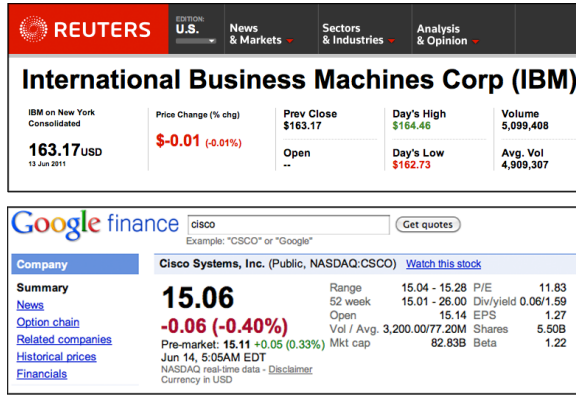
REUTERS

EDITION: U.S.

News & Markets

Sectors & Industries

Analysis & Opinion

International Business Machines Corp (IBM)

IBM on New York Consolidated

163.17USD

13 Jun 2011

Price Change (% chg)

$-0.01 (-0.01%)

Prev Close
$163.17

Open
--

Day's High
$164.46

Day's Low
$162.73

Volume
5,099,408

Avg. Vol
4,909,307

Google finance

cisco

Get quotes

Example: "CSCO" or "Google"

Company

Summary

News

Option chain

Related companies

Historical prices

Financials

Cisco Systems, Inc. (Public, NASDAQ:CSCO) Watch this stock

15.06

-0.06 (-0.40%)

Pre-market: 15.11 +0.05 (0.33%)

Jun 14, 5:05AM EDT

NASDAQ real-time data - Disclaimer

Currency in USD

| | | | |
|---|---|---|---|
| Range | 15.04 - 15.28 | P/E | 11.83 |
| 52 week | 15.01 - 26.00 | Div/yield | 0.06/1.59 |
| Open | 15.14 | EPS | 1.27 |
| Vol / Avg. | 3,200.00/77.20M | Shares | 5.50B |
| Mkt cap | 82.83B | Beta | 1.22 |